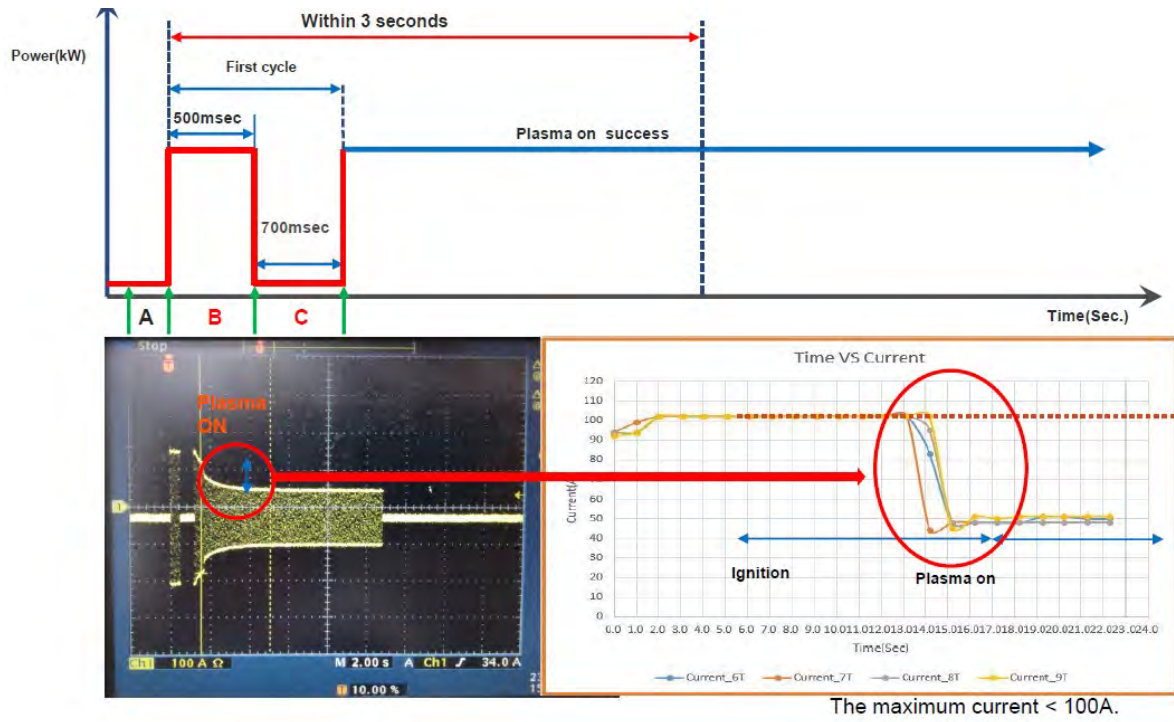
Within 3 seconds

Power(kW)

First cycle

500msec

Plasma on success

700msec

A B C

Time(Sec.)

Stop

Plasma ON

Ch1 100 A Ω M 2.00 s A Ch1 ∫ 34.0 A

10.00 %

Time VS Current

120
110
100
90
80
70
60
50
40
30
20
10
0

Current(A)

Ignition

Plasma on

0.0 1.0 2.0 3.0 4.0 5.0 6.0 7.0 8.0 9.0 10.0 11.0 12.0 13.0 14.0 15.0 16.0 17.0 18.0 19.0 20.0 21.0 22.0 23.0 24.0

Time(Sec)

Current_6T Current_7T Current_8T Current_9T

The maximum current < 100A.